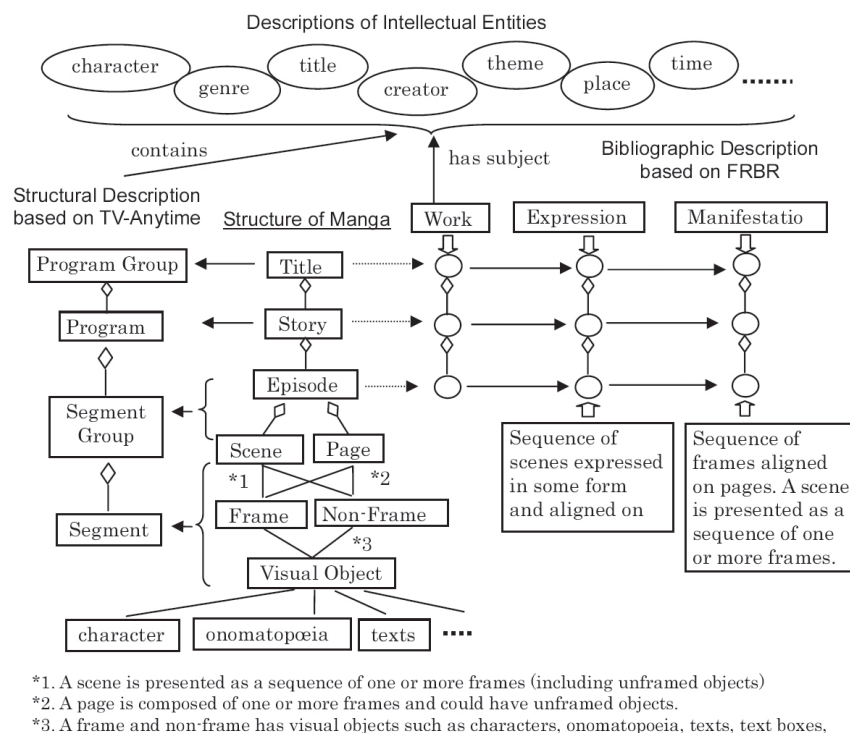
Descriptions of Intellectual Entities

character genre title creator theme place time .......

contains

has subject

Bibliographic Description based on FRBR

Structural Description based on TV-Anytime

Structure of Manga

Work

Expression

Manifestatio

Program Group

Title

Program

Story

Episode

Segment Group

Scene

Page

*1

*2

Segment

Frame

Non-Frame

*3

Visual Object

character

onomatopœia

texts

....

Sequence of scenes expressed in some form and aligned on

Sequence of frames aligned on pages. A scene is presented as a sequence of one or more frames.

*1. A scene is presented as a sequence of one or more frames (including unframed objects)
*2. A page is composed of one or more frames and could have unframed objects.
*3. A frame and non-frame has visual objects such as characters, onomatopoeia, texts, text boxes,